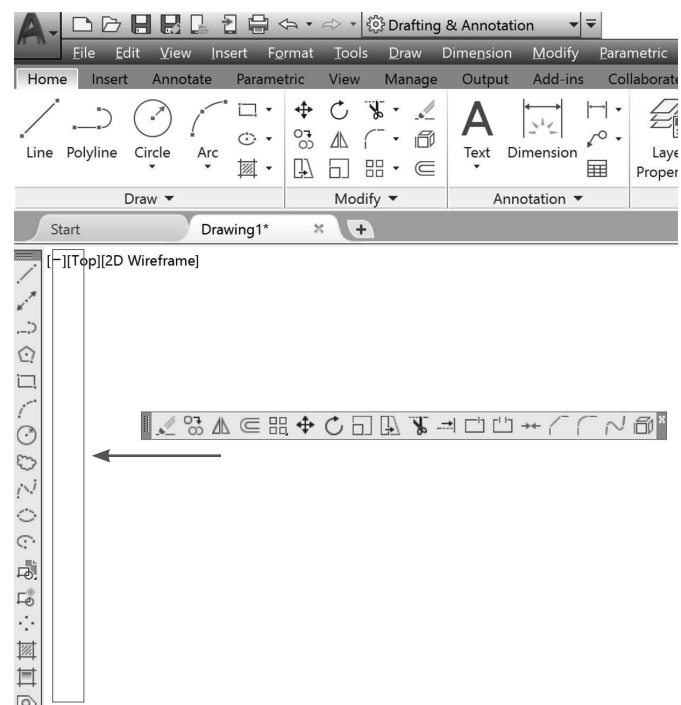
Drafting & Annotation

File Edit View Insert Format Tools Draw Dimension Modify Parametric

Home Insert Annotate Parametric View Manage Output Add-ins Collaborate

Line Polyline Circle Arc

Text Dimension

Laye Proper

Draw ▼

Modify ▼

Annotation ▼

Start

Drawing1*

[–][Top][2D Wireframe]